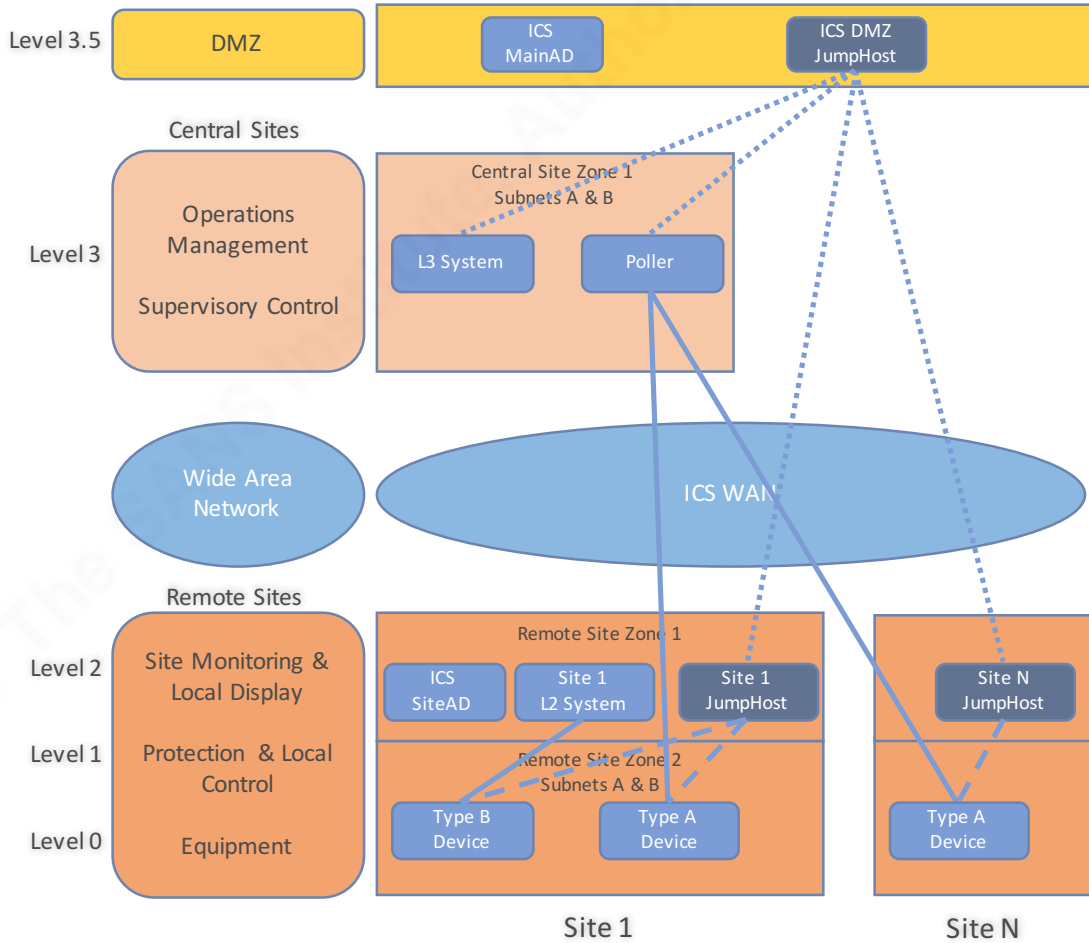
Level 3.5
DMZ
ICS MainAD
ICS DMZ JumpHost

Central Sites
Level 3
Operations Management
Supervisory Control
Central Site Zone 1
Subnets A & B
L3 System
Poller

Wide Area Network
ICS WAN

Remote Sites
Level 2
Level 1
Level 0
Site Monitoring & Local Display
Protection & Local Control
Equipment

Remote Site Zone 1
ICS SiteAD
Site 1 L2 System
Site 1 JumpHost
Remote Site Zone 2
Subnets A & B
Type B Device
Type A Device

Site N JumpHost
Type A Device

Site 1
Site N